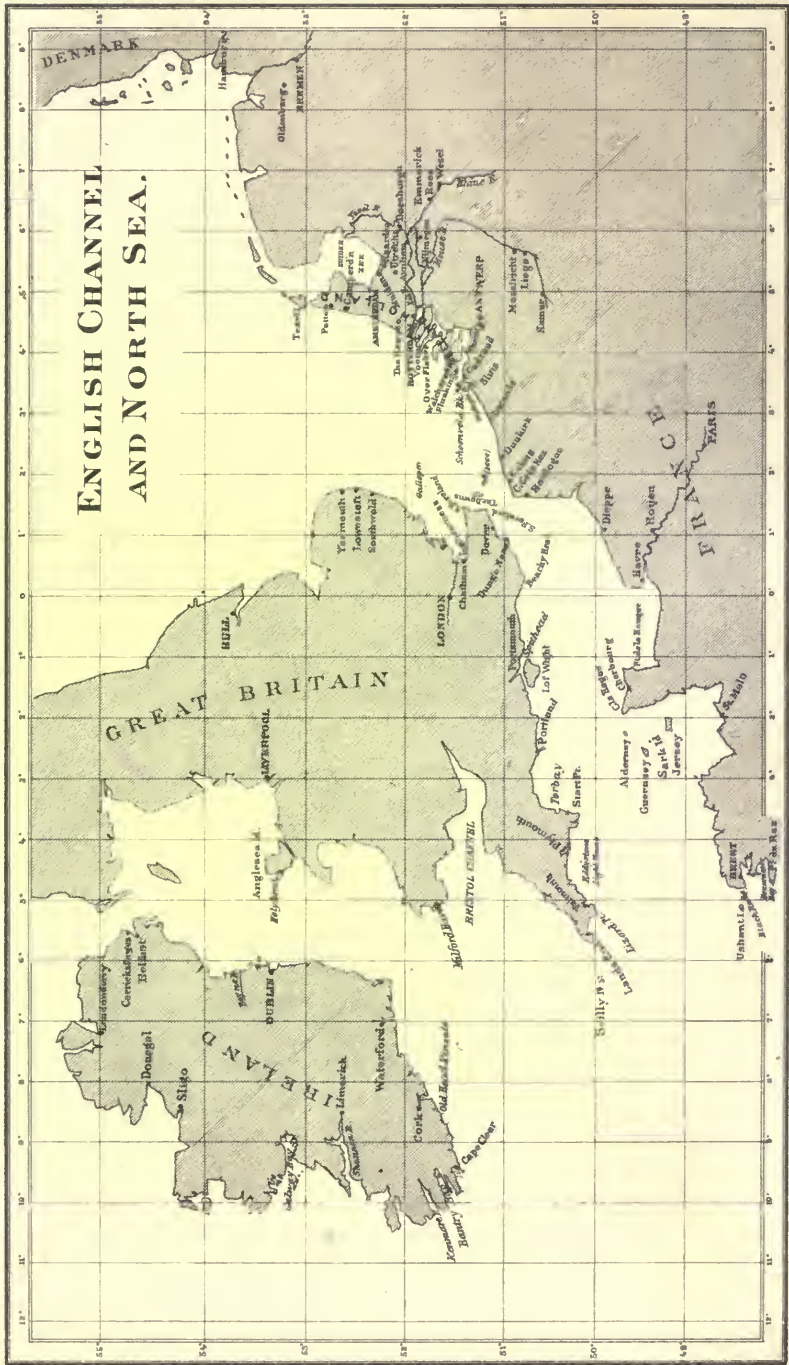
ENGLISH CHANNEL AND NORTH SEA.

DENMARK
Hamburg
BREMEN
Oldenburg
Emmerick
Rees
Wesel
Rhine R.
Texel
Patten
ZEE
AMSTERDAM
Utrecht
Nimeguen
ANTWERP
Maestricht
Liege
Namur
Sluys
Dunkirk
Calais
Gravelines
Boulogne
FRANCE
PARIS
Dieppe
Rouen
Havre
Cherbourg
C. la Hogue
St. Malo
Alderney
Guernsey
Sark
Jersey
BREST
Ushant
Yarmouth
Lowestoft
Southwold
Gallopper
LONDON
Chatham
Dover
Dunge Ness
Beachy Hd.
Portsmouth
I. of Wight
Portland
Torbay
Start Pt.
Plymouth
Eddystone
Lizard Pt.
Scilly Is.
BRISTOL CHANNEL
Milford Haven
HULL
GREAT BRITAIN
LIVERPOOL
Anglesea
Londonderry
Carrickfergus
Belfast
Donegal
Sligo
IRELAND
DUBLIN
Limerick
Waterford
Cork
Old Head Kinsale
Cape Clear
Bantry
Kenmare
Shannon R.
Galway
55°
54°
53°
52°
51°
50°
49°
12°
11°
10°
9°
8°
7°
6°
5°
4°
3°
2°
1°
0°
1°
2°
3°
4°
5°
6°
7°
8°